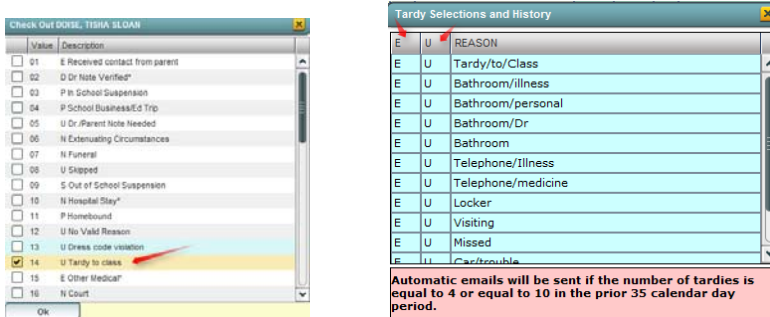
Check Out DOISE, TISHA SLOAN

| | Value | Description |
|---|---|---|
| ☐ | 01 | E Received contact from parent |
| ☐ | 02 | D Dr Note Verified* |
| ☐ | 03 | P In School Suspension |
| ☐ | 04 | P School Business/Ed Trip |
| ☐ | 05 | U Dr./Parent Note Needed |
| ☐ | 06 | N Extenuating Circumstances |
| ☐ | 07 | N Funeral |
| ☐ | 08 | U Skipped |
| ☐ | 09 | S Out of School Suspension |
| ☐ | 10 | N Hospital Stay* |
| ☐ | 11 | P Homebound |
| ☐ | 12 | U No Valid Reason |
| ☐ | 13 | U Dress code violation |
| ☑ | 14 | U Tardy to class |
| ☐ | 15 | E Other Medical* |
| ☐ | 16 | N Court |

Ok

Tardy Selections and History

| E | U | REASON |
|---|---|---|
| E | U | Tardy/to/Class |
| E | U | Bathroom/illness |
| E | U | Bathroom/personal |
| E | U | Bathroom/Dr |
| E | U | Bathroom |
| E | U | Telephone/Illness |
| E | U | Telephone/medicine |
| E | U | Locker |
| E | U | Visiting |
| E | U | Missed |
| E | U | Car/trouble |

Automatic emails will be sent if the number of tardies is equal to 4 or equal to 10 in the prior 35 calendar day period.